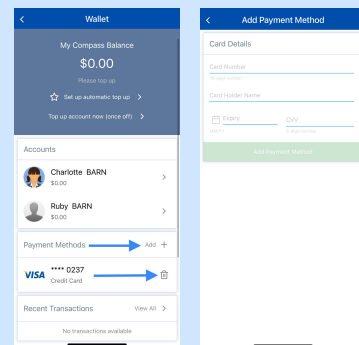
Wallet

My Compass Balance

$0.00

Please top up

Set up automatic top up

Top up account now (once off)

Accounts

Charlotte BARN
$0.00

Ruby BARN
$0.00

Payment Methods

Add +

VISA **** 0237
Credit Card

Recent Transactions

View All

No transactions available

Add Payment Method

Card Details

Card Number

16-digit number

Card Holder Name

Expiry

MM/YY

CVV

3-digit number

Add Payment Method